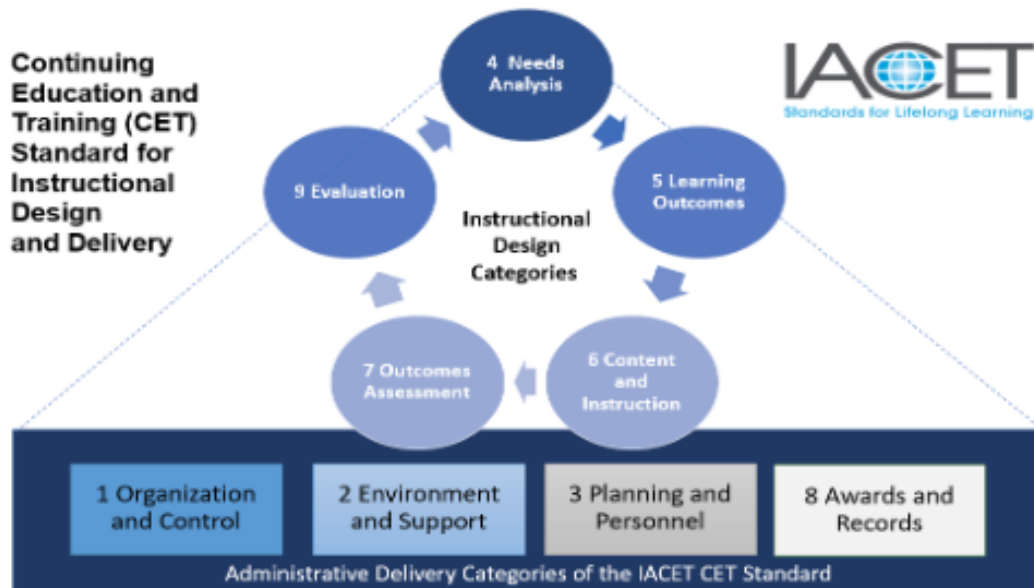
Continuing Education and Training (CET) Standard for Instructional Design and Delivery

IACET
Standards for Lifelong Learning

4 Needs Analysis

5 Learning Outcomes

6 Content and Instruction

7 Outcomes Assessment

9 Evaluation

Instructional Design Categories

1 Organization and Control

2 Environment and Support

3 Planning and Personnel

8 Awards and Records

Administrative Delivery Categories of the IACET CET Standard